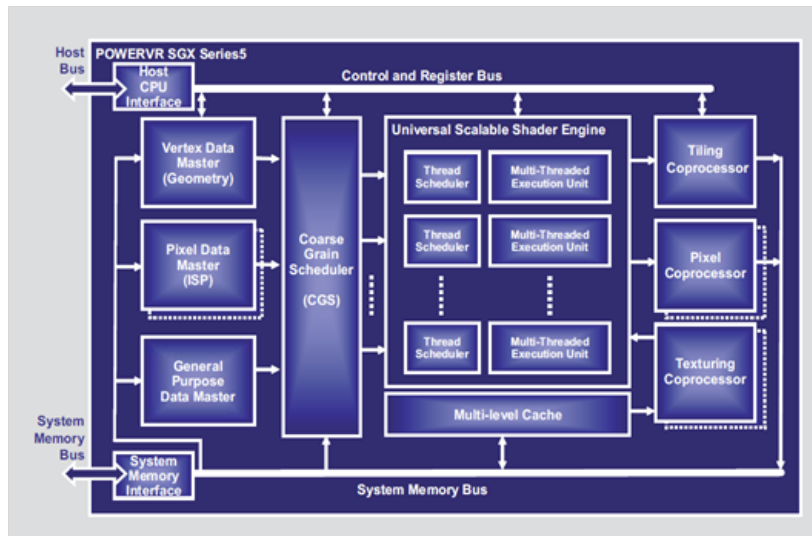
Host Bus

POWERVR SGX Series5

Host CPU Interface

Control and Register Bus

Vertex Data Master (Geometry)

Pixel Data Master (ISP)

General Purpose Data Master

Coarse Grain Scheduler (CGS)

Universal Scalable Shader Engine

Thread Scheduler

Multi-Threaded Execution Unit

Thread Scheduler

Multi-Threaded Execution Unit

Thread Scheduler

Multi-Threaded Execution Unit

Multi-level Cache

Tiling Coprocessor

Pixel Coprocessor

Texturing Coprocessor

System Memory Bus

System Memory Interface

System Memory Bus